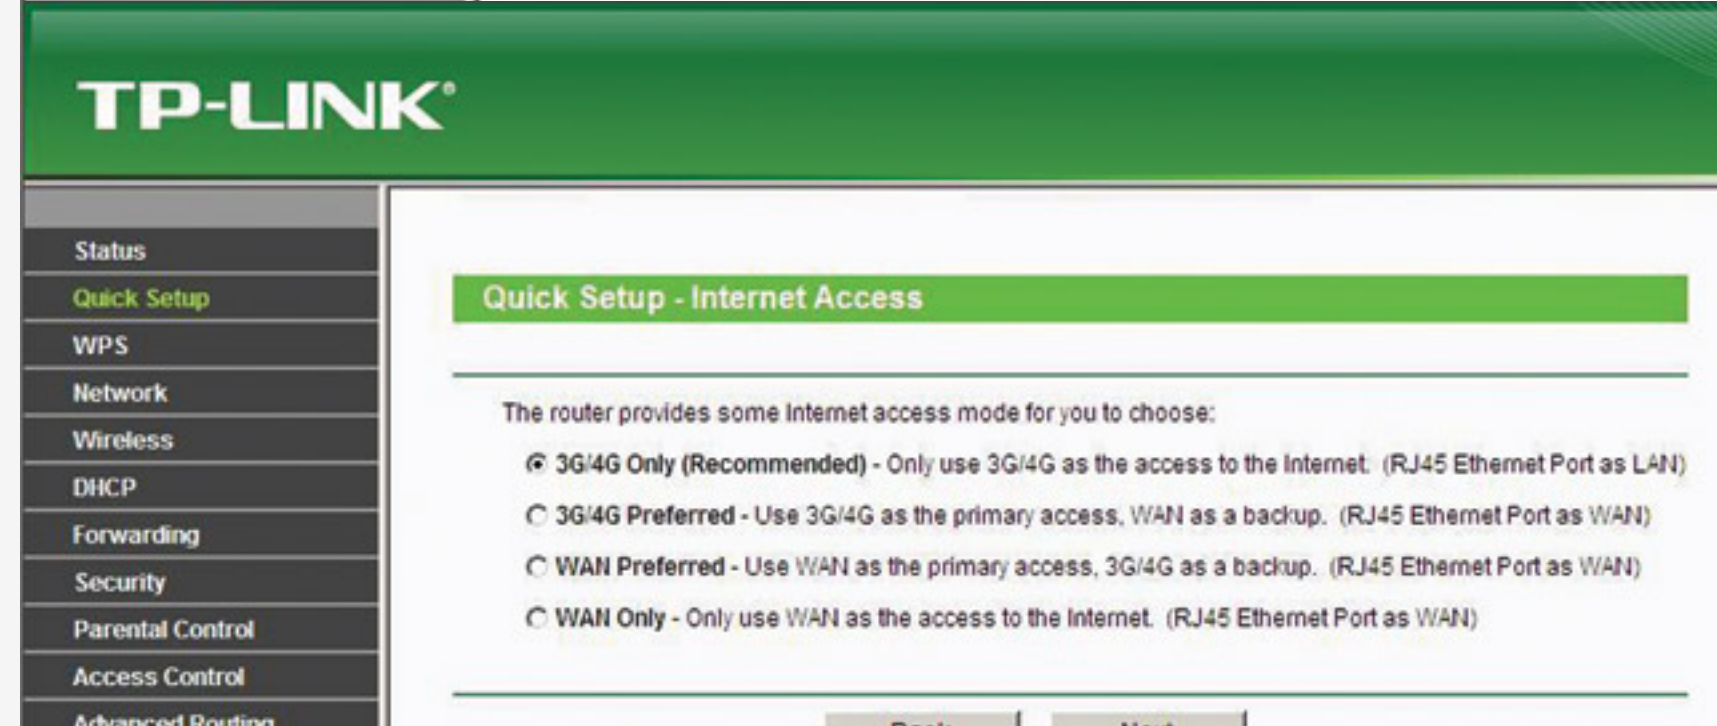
TP-LINK®

Status
Quick Setup
WPS
Network
Wireless
DHCP
Forwarding
Security
Parental Control
Access Control
Advanced Routing

Quick Setup - Internet Access

The router provides some Internet access mode for you to choose:

3G/4G Only (Recommended) - Only use 3G/4G as the access to the Internet. (RJ45 Ethernet Port as LAN)

3G/4G Preferred - Use 3G/4G as the primary access, WAN as a backup. (RJ45 Ethernet Port as WAN)

WAN Preferred - Use WAN as the primary access, 3G/4G as a backup. (RJ45 Ethernet Port as WAN)

WAN Only - Only use WAN as the access to the Internet. (RJ45 Ethernet Port as WAN)

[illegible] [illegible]